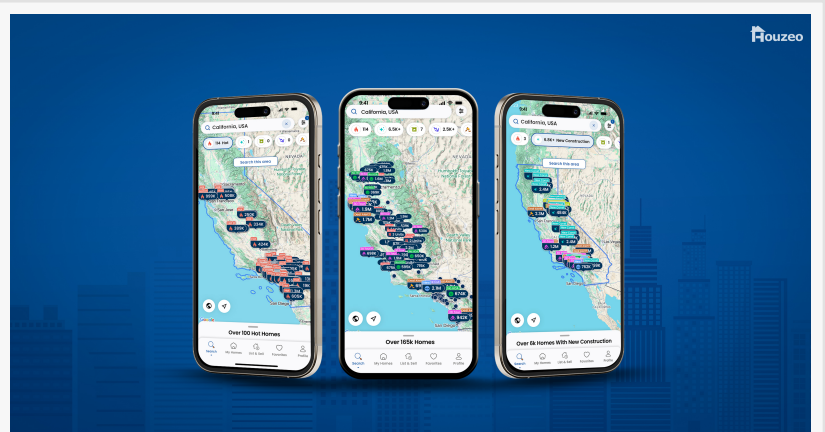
Houzeo

California, USA

114 Hot

Search this area

Over 100 Hot Homes

Search

My Homes

Buy & Sell

Favorites

Profile

9:41

California, USA

114

6.5K+

7

2.5K+

Over 165k Homes

Search

My Homes

List & Sell

Favorites

Profile

California, USA

6.5K+ New Construction

Search this area

Over 6k Homes With New Construction

Search

My Homes

List & Sell

Favorites

Profile